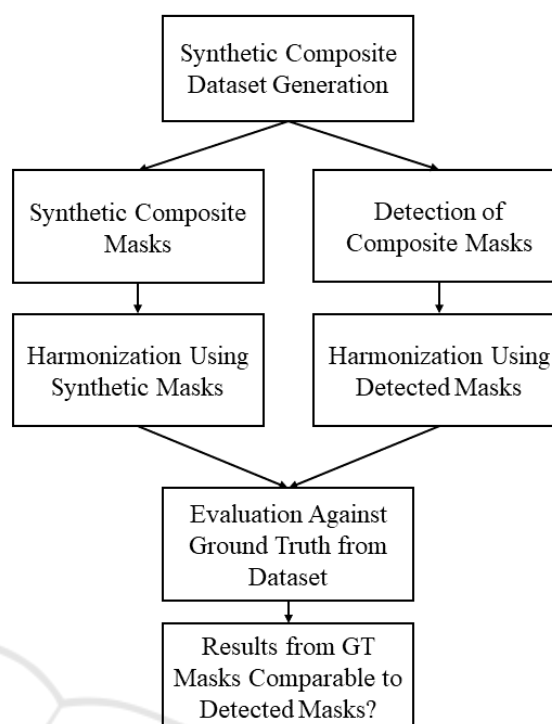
Synthetic Composite Dataset Generation

Synthetic Composite Masks

Detection of Composite Masks

Harmonization Using Synthetic Masks

Harmonization Using Detected Masks

Evaluation Against Ground Truth from Dataset

Results from GT Masks Comparable to Detected Masks?